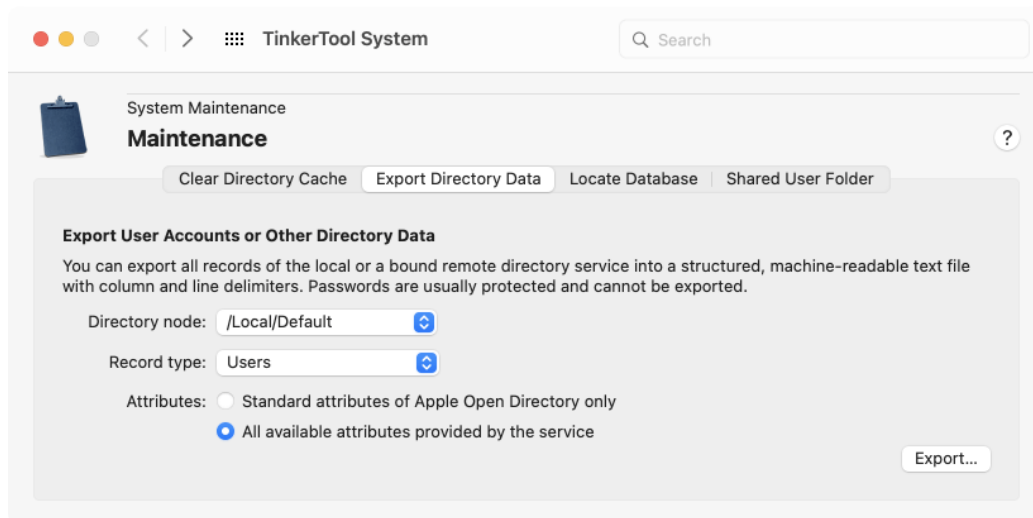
TinkerTool System

Search

System Maintenance

Maintenance

?

Clear Directory Cache | Export Directory Data | Locate Database | Shared User Folder

Export User Accounts or Other Directory Data

You can export all records of the local or a bound remote directory service into a structured, machine-readable text file with column and line delimiters. Passwords are usually protected and cannot be exported.

Directory node: /Local/Default

Record type: Users

Attributes: Standard attributes of Apple Open Directory only

All available attributes provided by the service

Export...